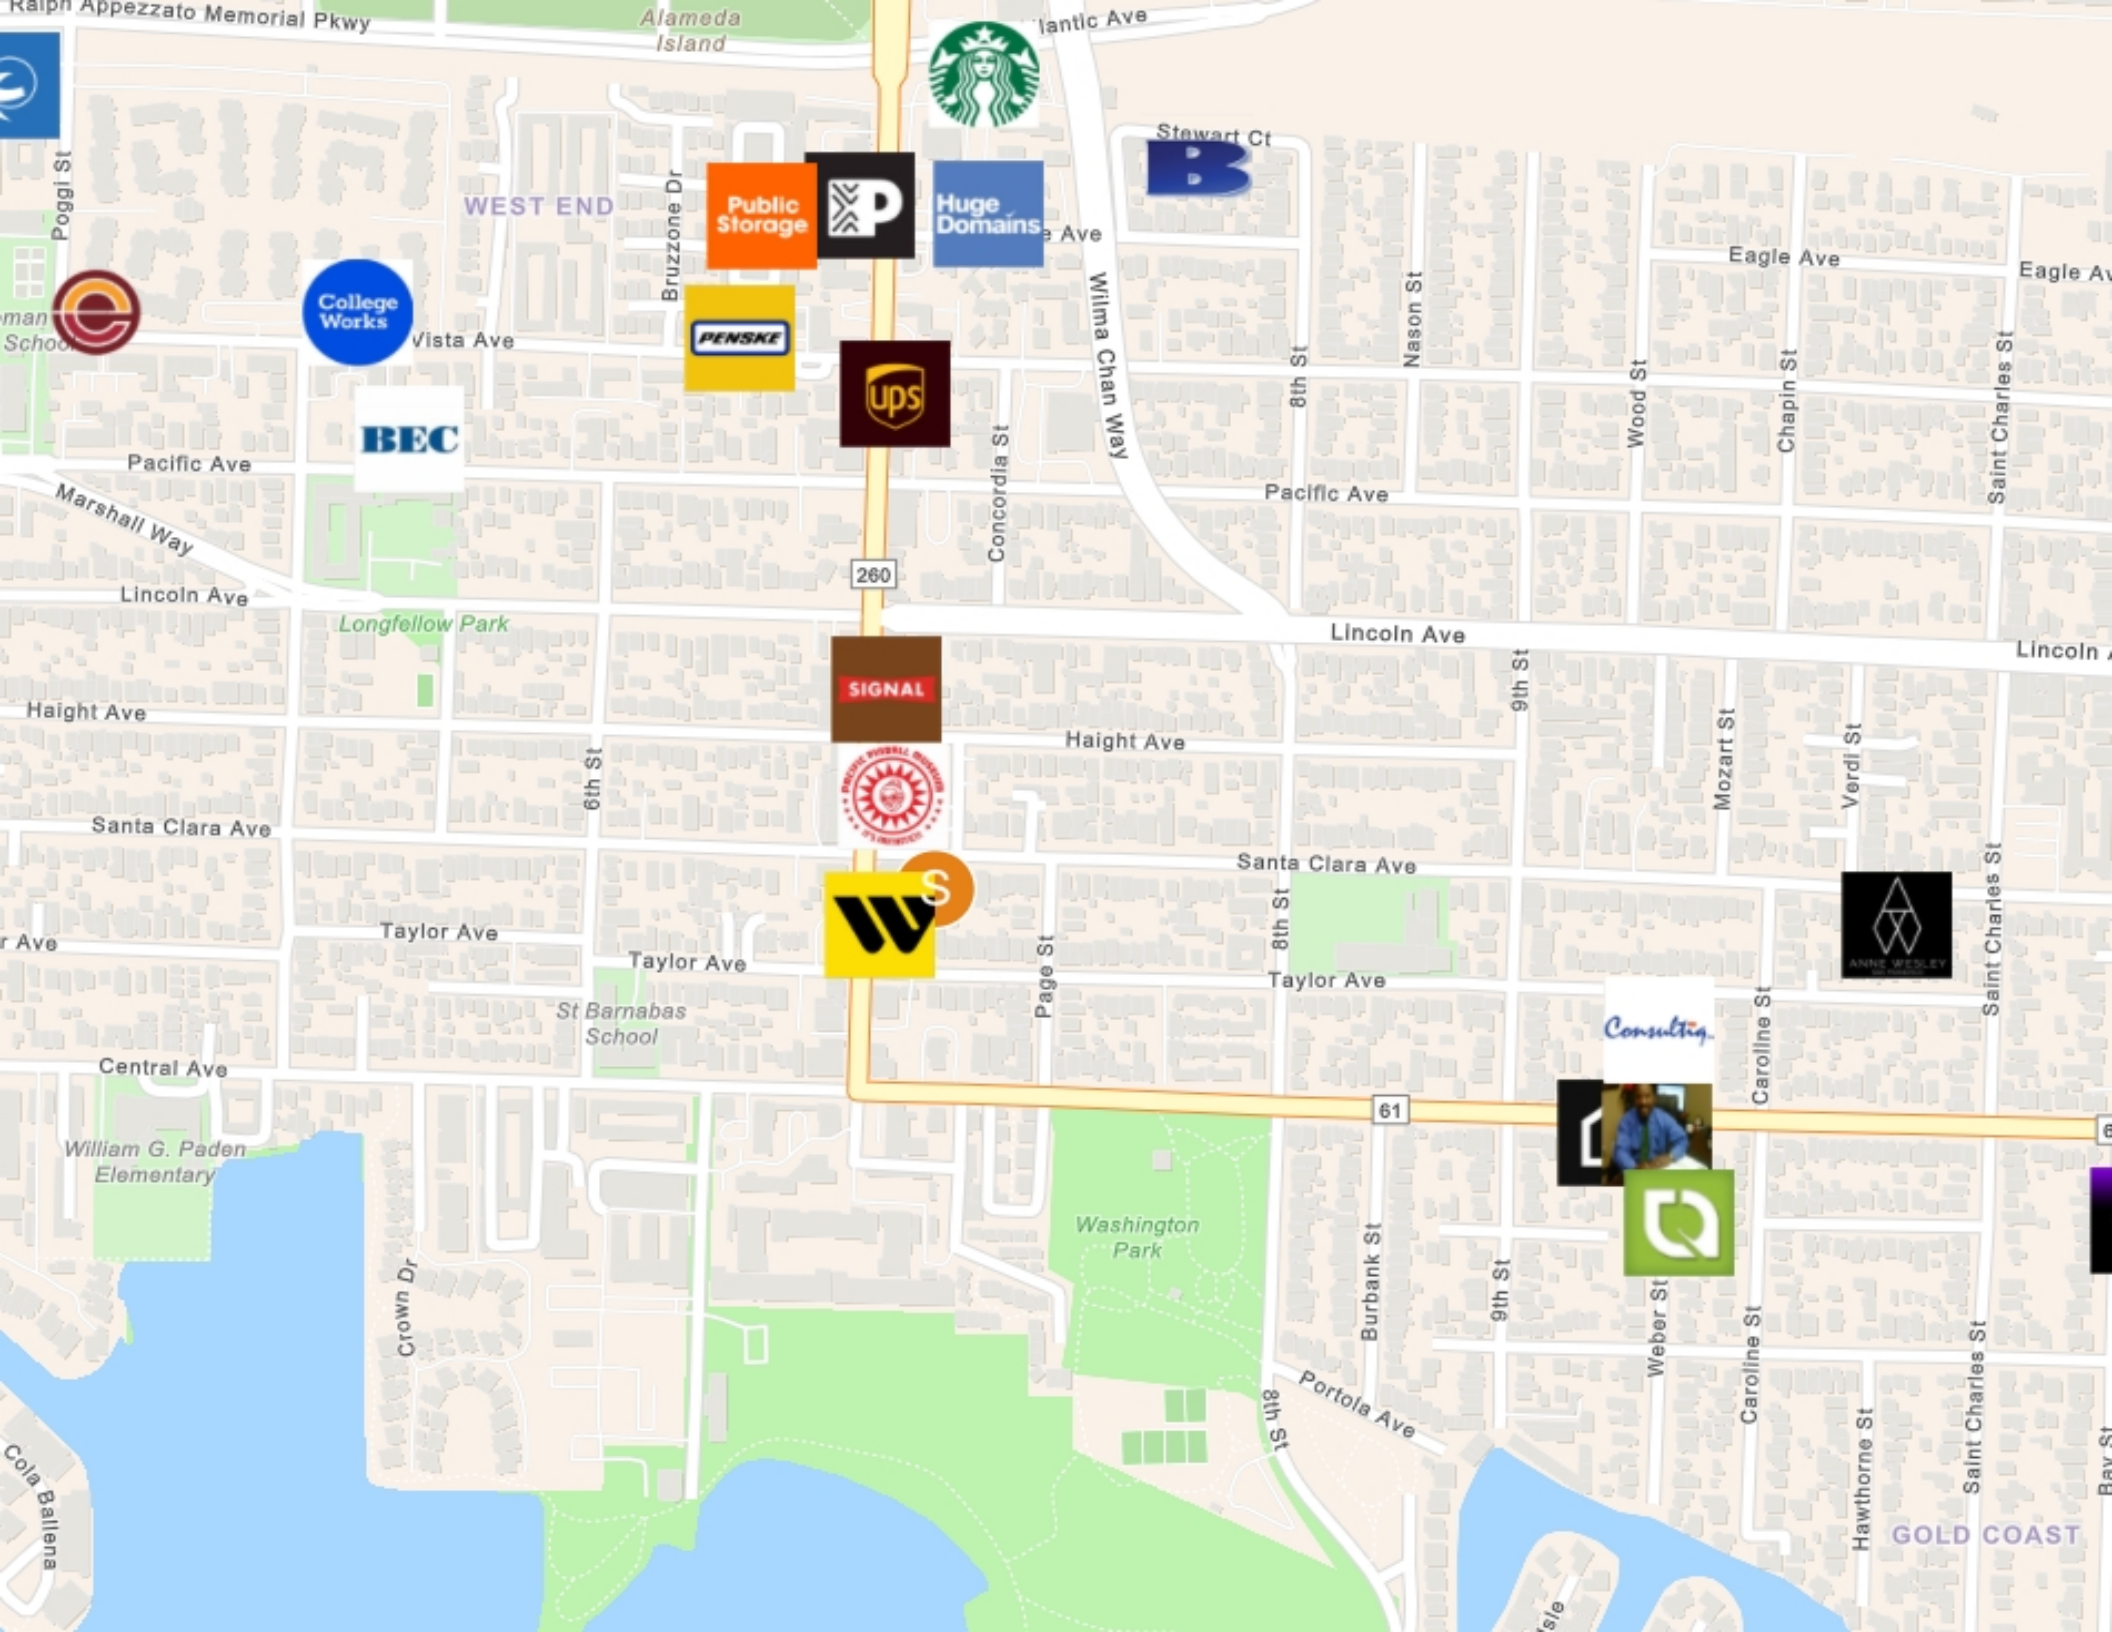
Ralph Appezzato Memorial Pkwy
Alameda Island
lantic Ave
Stewart Ct
WEST END
Bruzzone Dr
Poggi St
Public Storage
Huge Domains
e Ave
Eagle Ave
Eagle Av
College Works
Vista Ave
PENSKE
ups
Wilma Chan Way
8th St
Nason St
Wood St
Chapin St
Saint Charles St
BEC
Pacific Ave
Pacific Ave
Marshall Way
Concordia St
260
Lincoln Ave
Longfellow Park
Lincoln Ave
Lincoln
SIGNAL
9th St
Haight Ave
Haight Ave
6th St
Mozart St
Verdi St
Santa Clara Ave
Santa Clara Ave
S
Saint Charles St
r Ave
Taylor Ave
Taylor Ave
8th St
Page St
Taylor Ave
St Barnabas School
Consulting
Caroline St
Central Ave
61
William G. Paden Elementary
Washington Park
Crown Dr
Burbank St
9th St
Weber St
Caroline St
Saint Charles St
Portola Ave
8th St
Hawthorne St
GOLD COAST
Cola Ballena
Bay St
sle